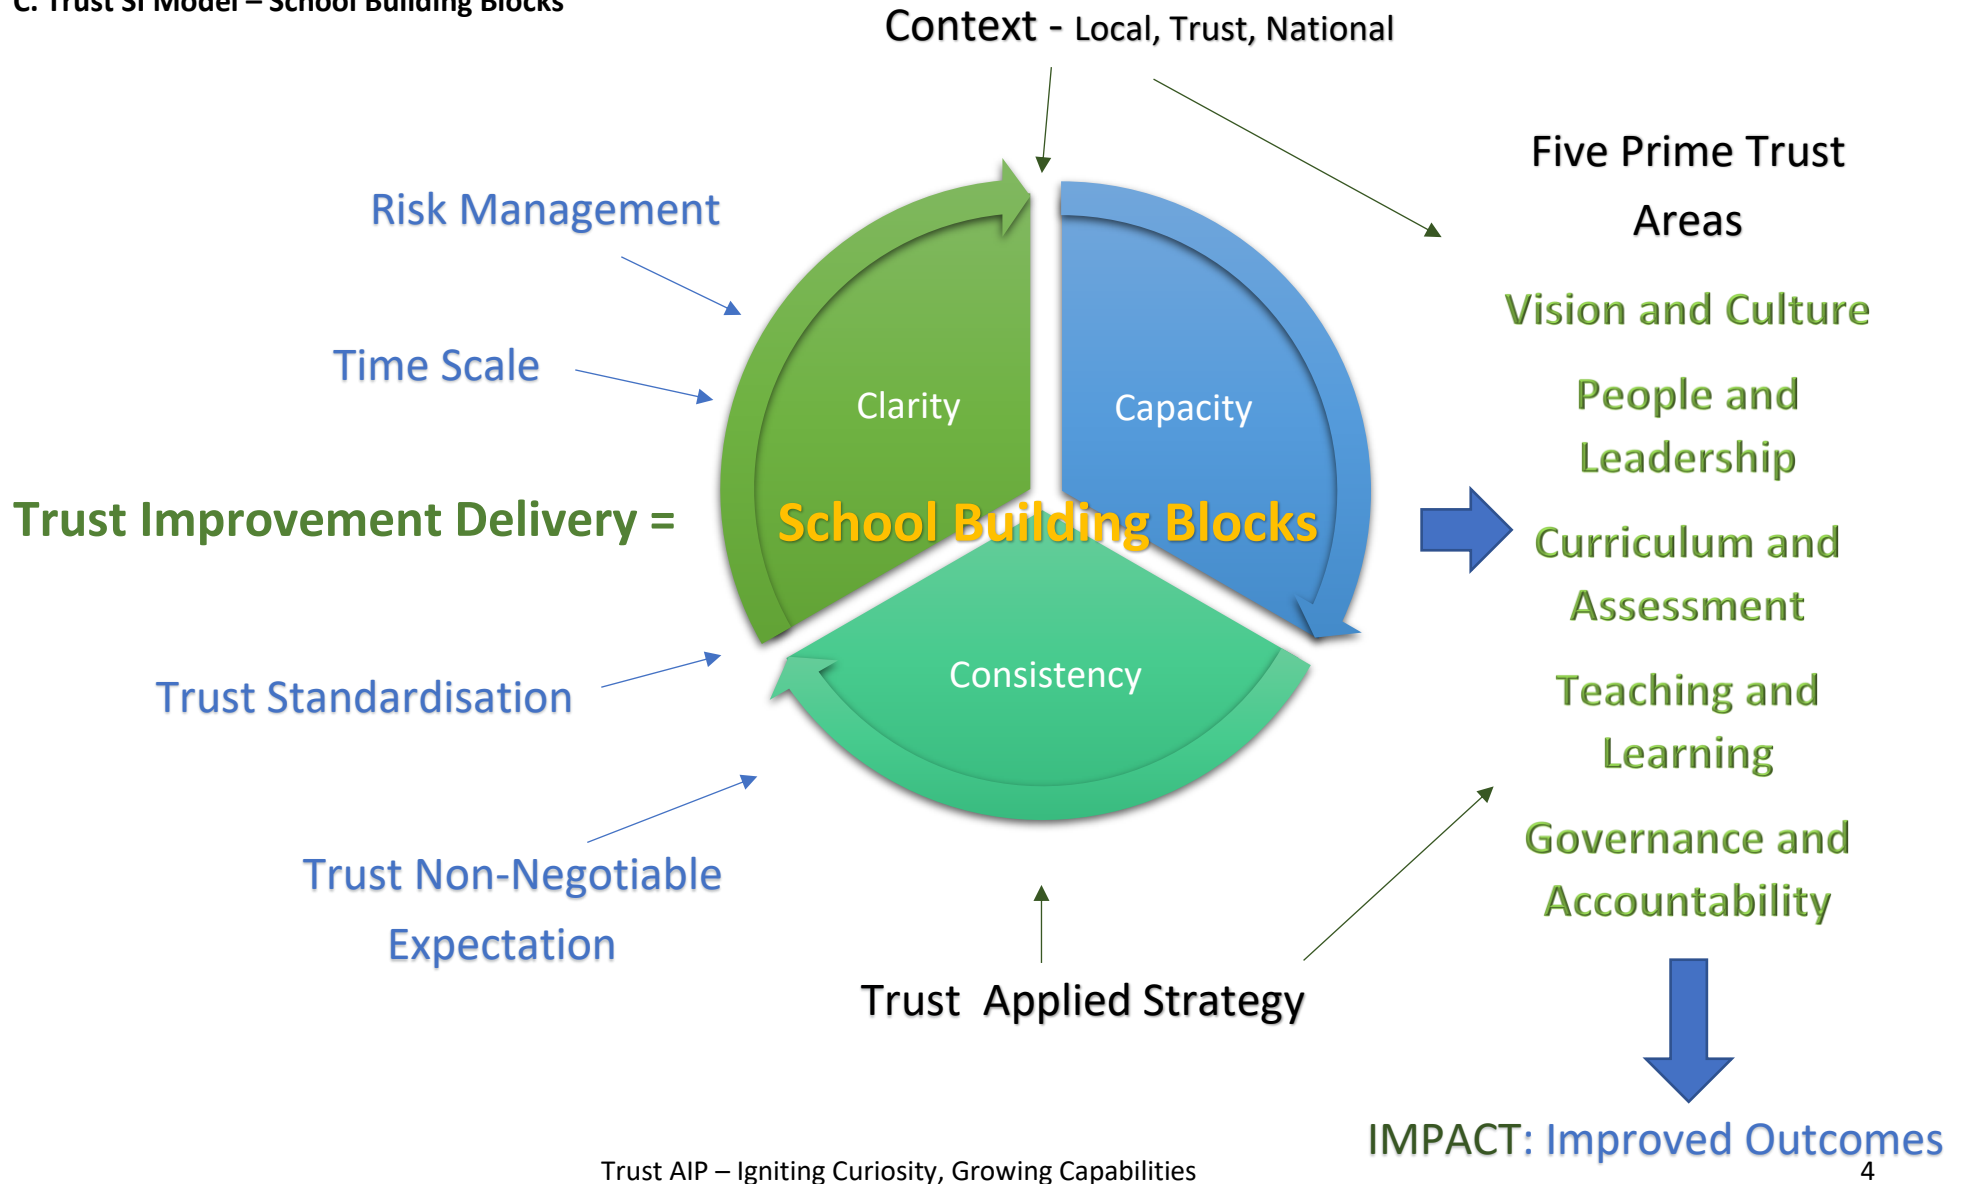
C. Trust SI Model – School Building Blocks

Context - Local, Trust, National

Risk Management

Time Scale

Trust Improvement Delivery =

Trust Standardisation

Trust Non-Negotiable Expectation

Clarity

Capacity

School Building Blocks

Consistency

Trust Applied Strategy

Five Prime Trust Areas

Vision and Culture

People and Leadership

Curriculum and Assessment

Teaching and Learning

Governance and Accountability

IMPACT: Improved Outcomes

Trust AIP – Igniting Curiosity, Growing Capabilities

4